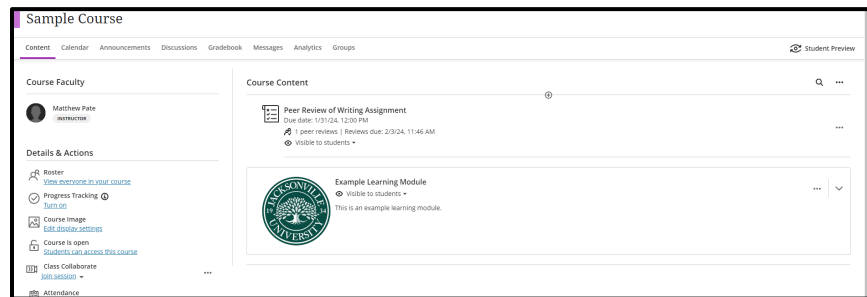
Sample Course

Content Calendar Announcements Discussions Gradebook Messages Analytics Groups

Student Preview

Course Faculty

Matthew Pate
INSTRUCTOR

Details & Actions

Roster
View everyone in your course

Progress Tracking
Turn on

Course Image
Edit display settings

Course is open
Students can access this course

Class Collaborate
Join session

Attendance

Course Content

Peer Review of Writing Assignment
Due date: 1/31/24, 12:00 PM
1 peer reviews | Reviews due: 2/3/24, 11:46 AM
Visible to students

JACKSONVILLE UNIVERSITY

Example Learning Module
Visible to students
This is an example learning module.